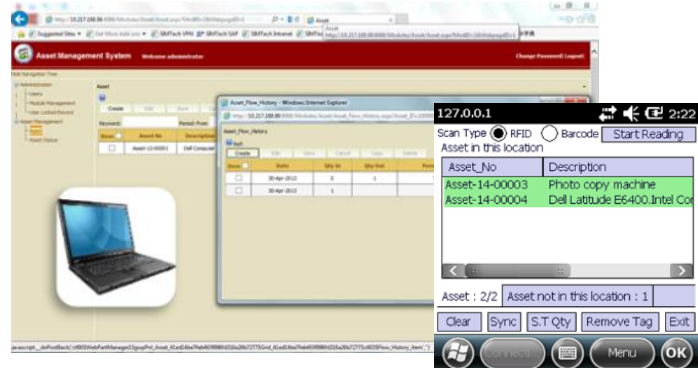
Asset Management System Welcome administrator

Change Password | Logout

Asset

Create

Keyword:

Asset No

Description

Asset-13-00001

Dell Computer

Asset_Flow_History - Windows Internet Explorer

Asset_Flow_History

Create

Status

Qty In

Qty Out

30-Apr-2013

30-Apr-2013

127.0.0.1

2:22

Scan Type RFID Barcode Start Reading

Asset in this location

| Asset_No | Description |
|---|---|
| Asset-14-00003 | Photo copy machine |
| Asset-14-00004 | Dell Latitude E6400.Intel Cor |

Asset : 2/2 Asset not in this location : 1

Clear Sync S.T Qty Remove Tag Exit

Menu OK